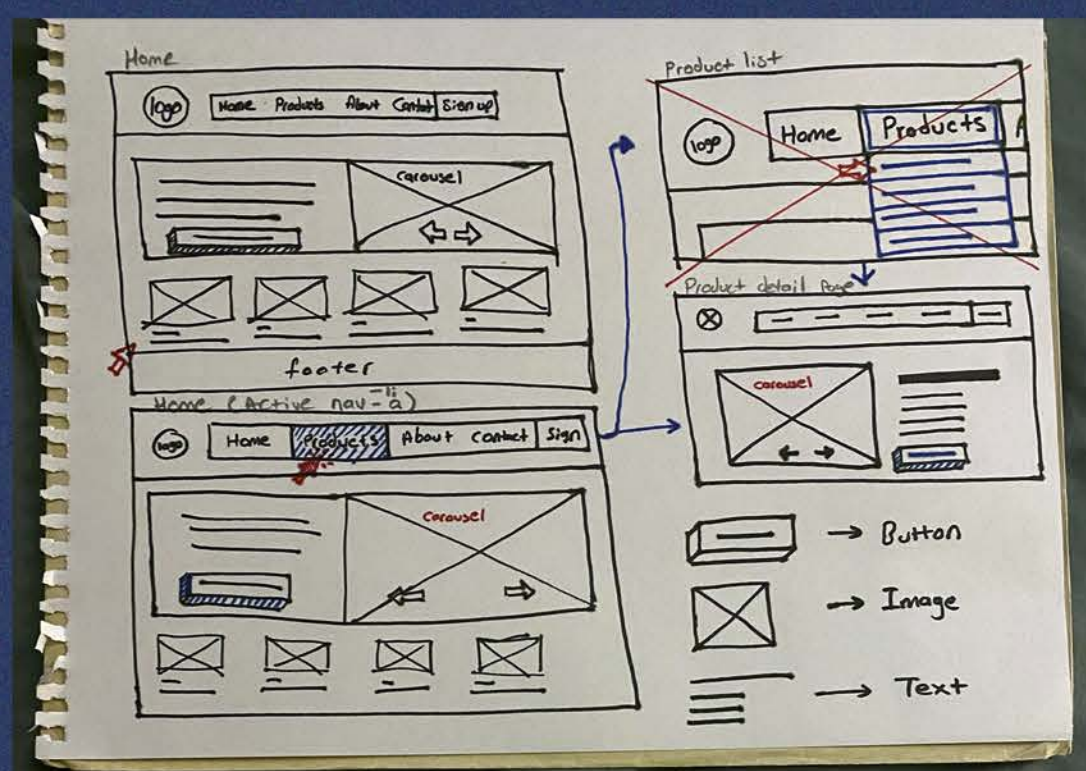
Home

logo | Home | Products | About | Contact | Sign up

carousel

footer

Home (Active nav-li a)

logo | Home | Products | About | Contact | Sign

carousel

Product list

logo | Home | Products | A

Product detail Page

carousel

→ Button

→ Image

→ Text